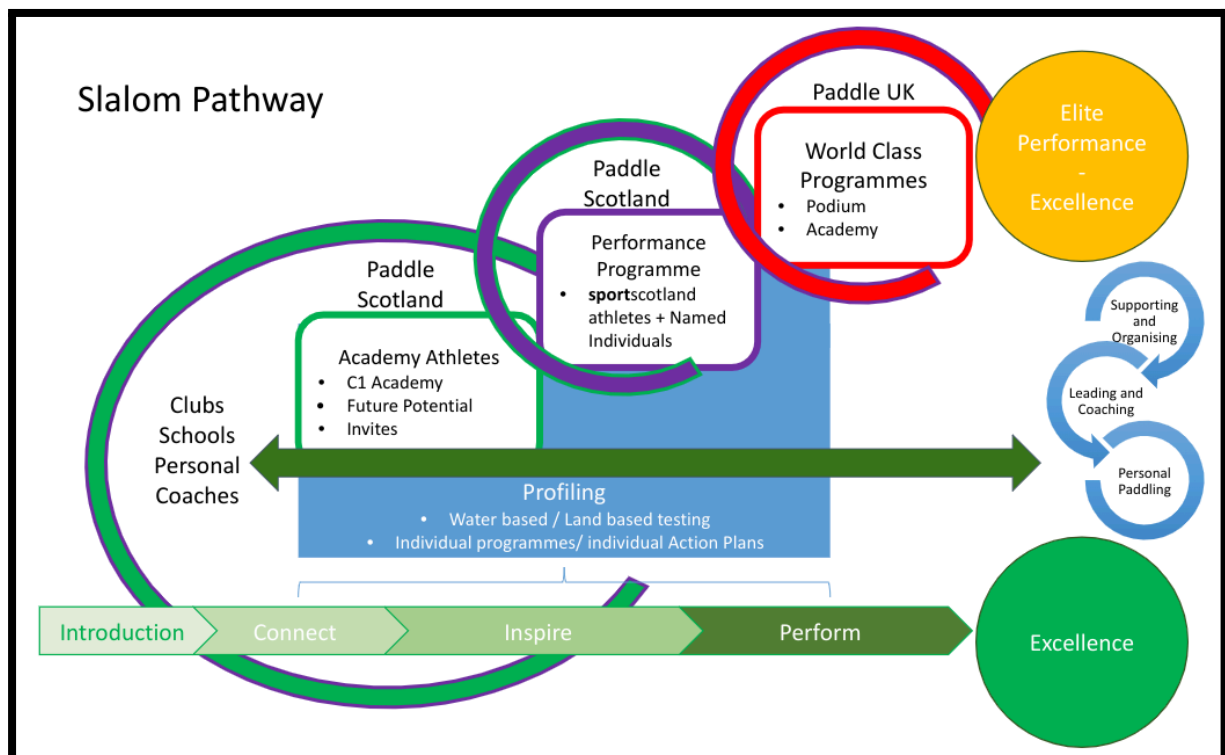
Slalom Pathway

Paddle UK

World Class Programmes
• Podium
• Academy

Elite Performance - Excellence

Paddle Scotland

Performance Programme
• **sport**scotland athletes + Named Individuals

Paddle Scotland

Academy Athletes
• C1 Academy
• Future Potential
• Invites

Clubs
Schools
Personal
Coaches

Supporting and Organising

Leading and Coaching

Personal Paddling

Profiling
• Water based / Land based testing
• Individual programmes/ individual Action Plans

Introduction
Connect
Inspire
Perform

Excellence